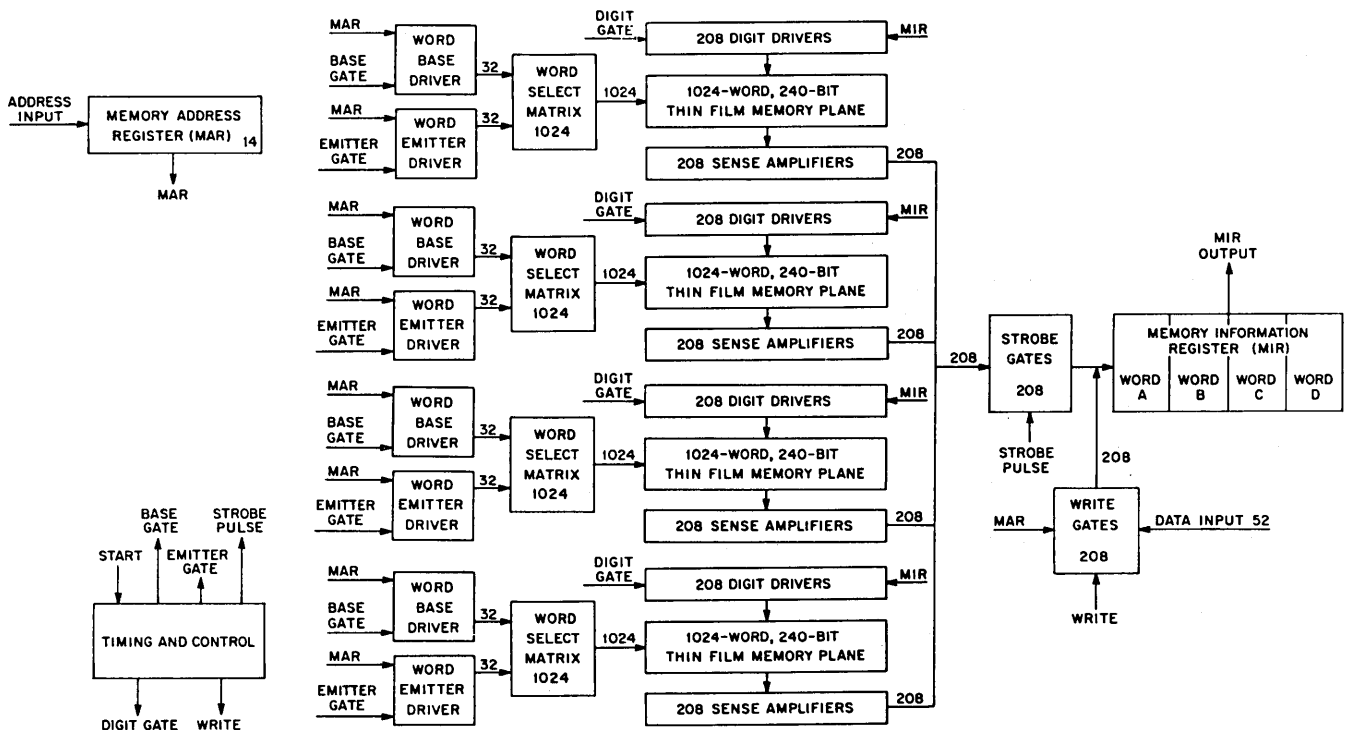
ADDRESS INPUT
MEMORY ADDRESS REGISTER (MAR) 14
MAR

MAR
BASE GATE
WORD BASE DRIVER
32
MAR
EMITTER GATE
WORD EMITTER DRIVER
32
WORD SELECT MATRIX 1024
1024
DIGIT GATE
208 DIGIT DRIVERS
MIR
1024-WORD, 240-BIT THIN FILM MEMORY PLANE
208 SENSE AMPLIFIERS
208

MAR
BASE GATE
WORD BASE DRIVER
32
MAR
EMITTER GATE
WORD EMITTER DRIVER
32
WORD SELECT MATRIX 1024
1024
DIGIT GATE
208 DIGIT DRIVERS
MIR
1024-WORD, 240-BIT THIN FILM MEMORY PLANE
208 SENSE AMPLIFIERS
208

MAR
BASE GATE
WORD BASE DRIVER
32
MAR
EMITTER GATE
WORD EMITTER DRIVER
32
WORD SELECT MATRIX 1024
1024
DIGIT GATE
208 DIGIT DRIVERS
MIR
1024-WORD, 240-BIT THIN FILM MEMORY PLANE
208 SENSE AMPLIFIERS
208

MAR
BASE GATE
WORD BASE DRIVER
32
MAR
EMITTER GATE
WORD EMITTER DRIVER
32
WORD SELECT MATRIX 1024
1024
DIGIT GATE
208 DIGIT DRIVERS
MIR
1024-WORD, 240-BIT THIN FILM MEMORY PLANE
208 SENSE AMPLIFIERS
208

208
STROBE GATES 208
STROBE PULSE
MIR OUTPUT
MEMORY INFORMATION REGISTER (MIR)
| WORD A | WORD B | WORD C | WORD D |
|---|---|---|---|

208
MAR
WRITE GATES 208
DATA INPUT 52
WRITE

BASE GATE
STROBE PULSE
START
EMITTER GATE
TIMING AND CONTROL
DIGIT GATE
WRITE